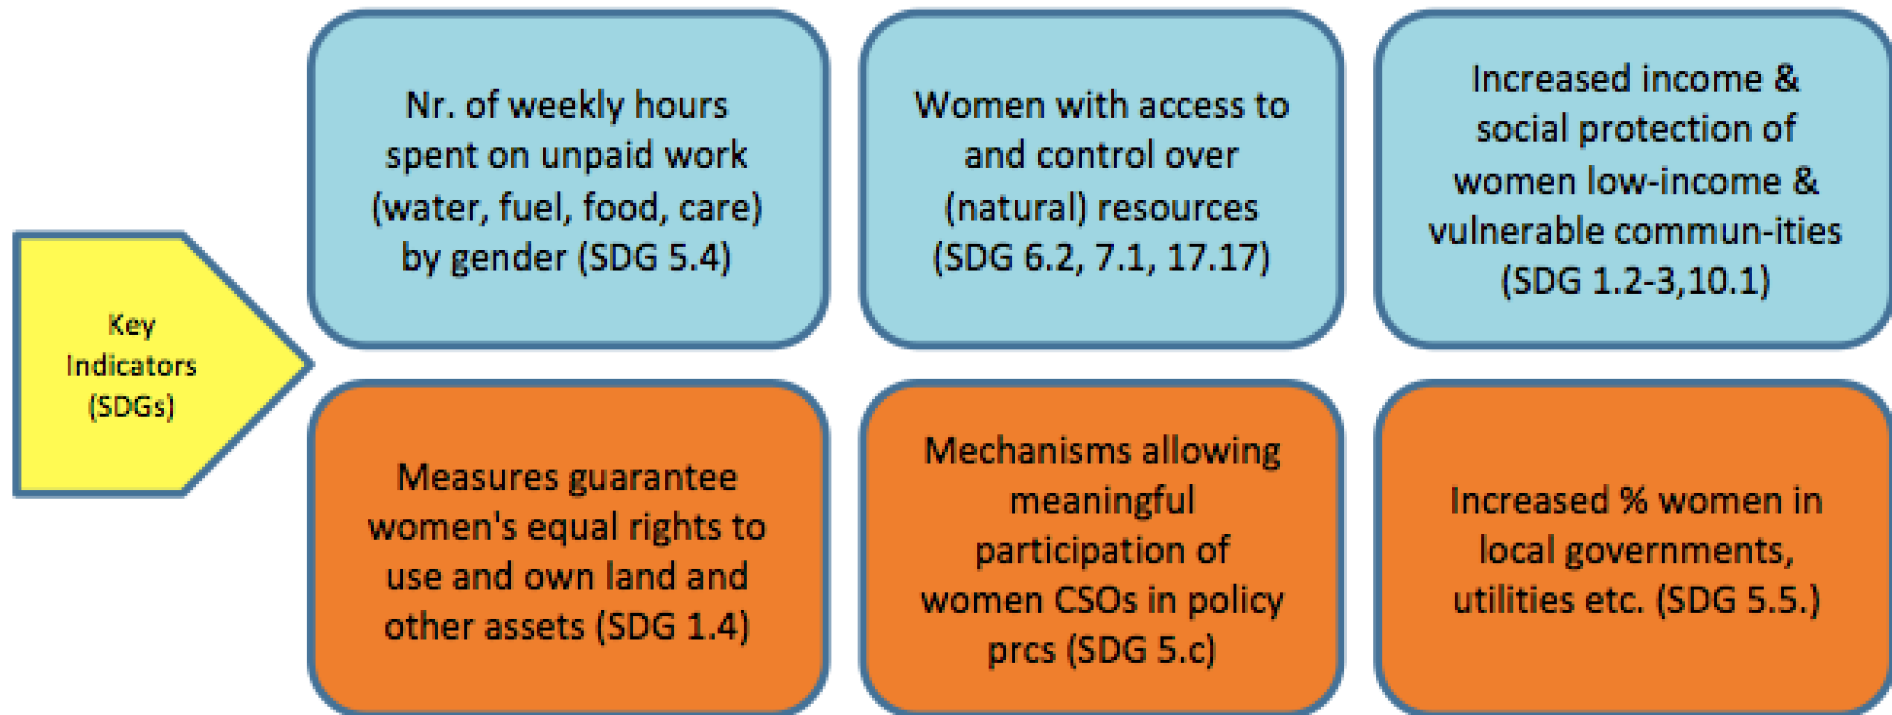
Key Indicators (SDGs)

Nr. of weekly hours spent on unpaid work (water, fuel, food, care) by gender (SDG 5.4)

Women with access to and control over (natural) resources (SDG 6.2, 7.1, 17.17)

Increased income & social protection of women low-income & vulnerable commun-ities (SDG 1.2-3,10.1)

Measures guarantee women's equal rights to use and own land and other assets (SDG 1.4)

Mechanisms allowing meaningful participation of women CSOs in policy prcs (SDG 5.c)

Increased % women in local governments, utilities etc. (SDG 5.5.)